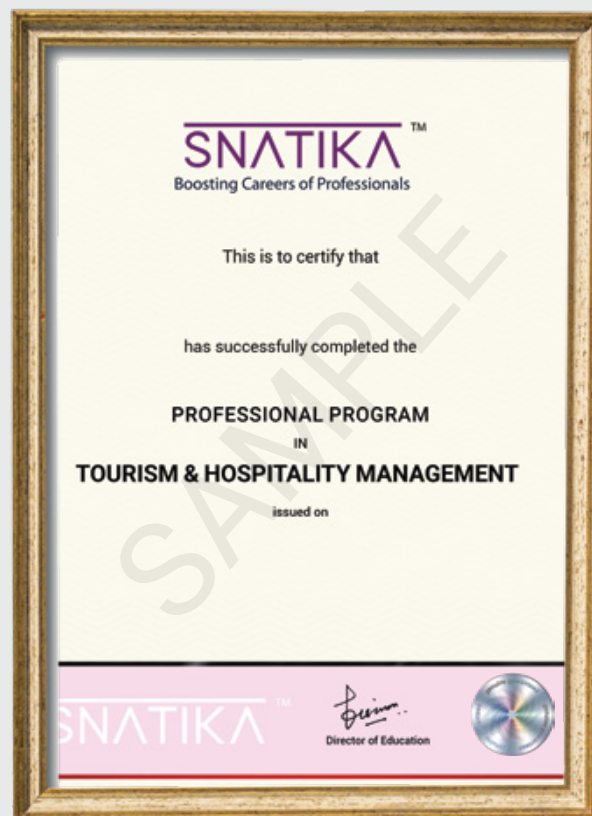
SNATIKA™
Boosting Careers of Professionals

This is to certify that

has successfully completed the

PROFESSIONAL PROGRAM
IN
TOURISM & HOSPITALITY MANAGEMENT
issued on

SAMPLE

SNATIKA™

Director of Education